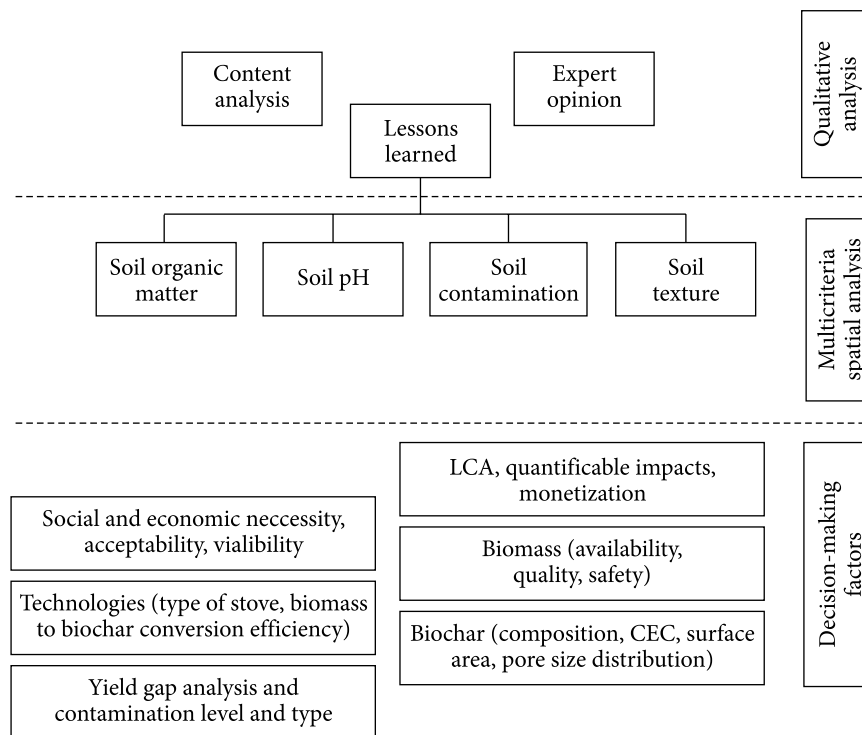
Content analysis

Expert opinion

Lessons learned

Qualitative analysis

Soil organic matter

Soil pH

Soil contamination

Soil texture

Multicriteria spatial analysis

LCA, quantificable impacts, monetization

Social and economic neccessity, acceptability, viability

Biomass (availability, quality, safety)

Technologies (type of stove, biomass to biochar conversion efficiency)

Biochar (composition, CEC, surface area, pore size distribution)

Yield gap analysis and contamination level and type

Decision-making factors